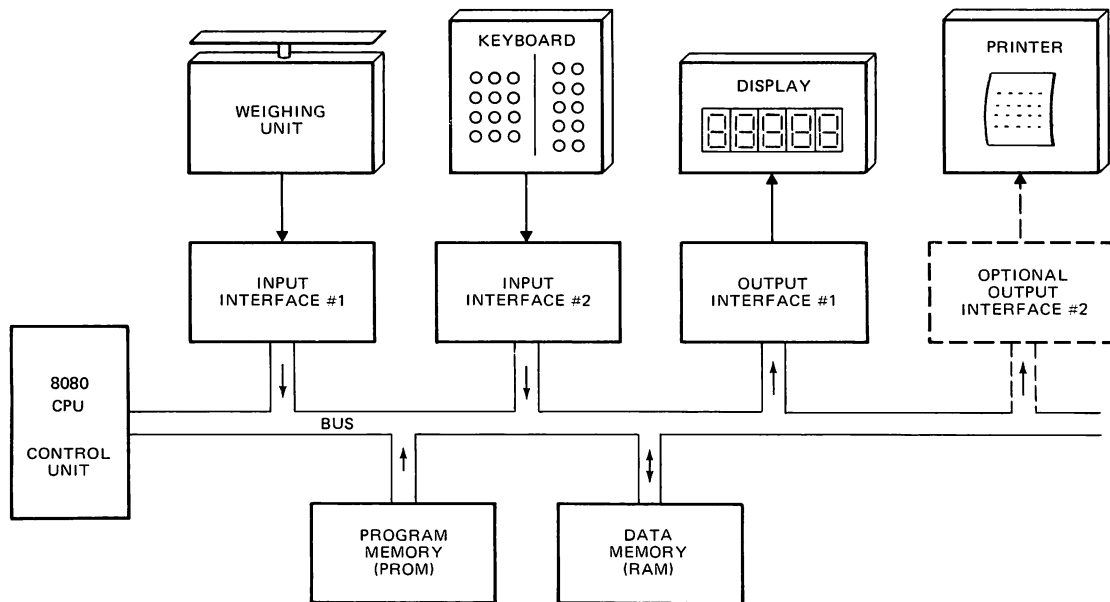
KEYBOARD

PRINTER

DISPLAY

WEIGHING UNIT

INPUT INTERFACE #1

INPUT INTERFACE #2

OUTPUT INTERFACE #1

OPTIONAL OUTPUT INTERFACE #2

8080 CPU

CONTROL UNIT

BUS

PROGRAM MEMORY (PROM)

DATA MEMORY (RAM)